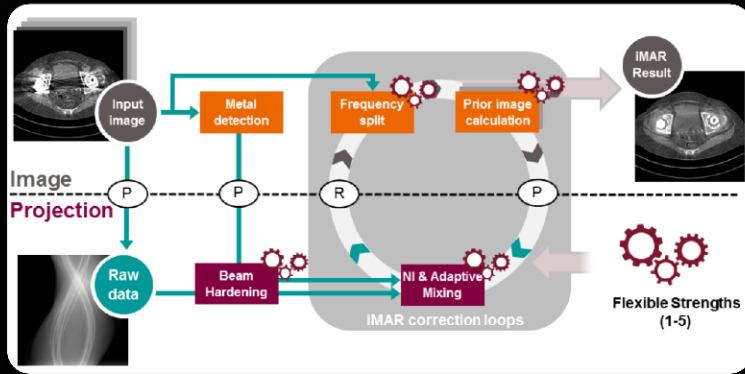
Input image

Metal detection

Frequency split

Prior image calculation

iMAR Result

Image

Projection

P

P

R

P

Raw data

Beam Hardening

NI & Adaptive Mixing

iMAR correction loops

Flexible Strengths (1-5)